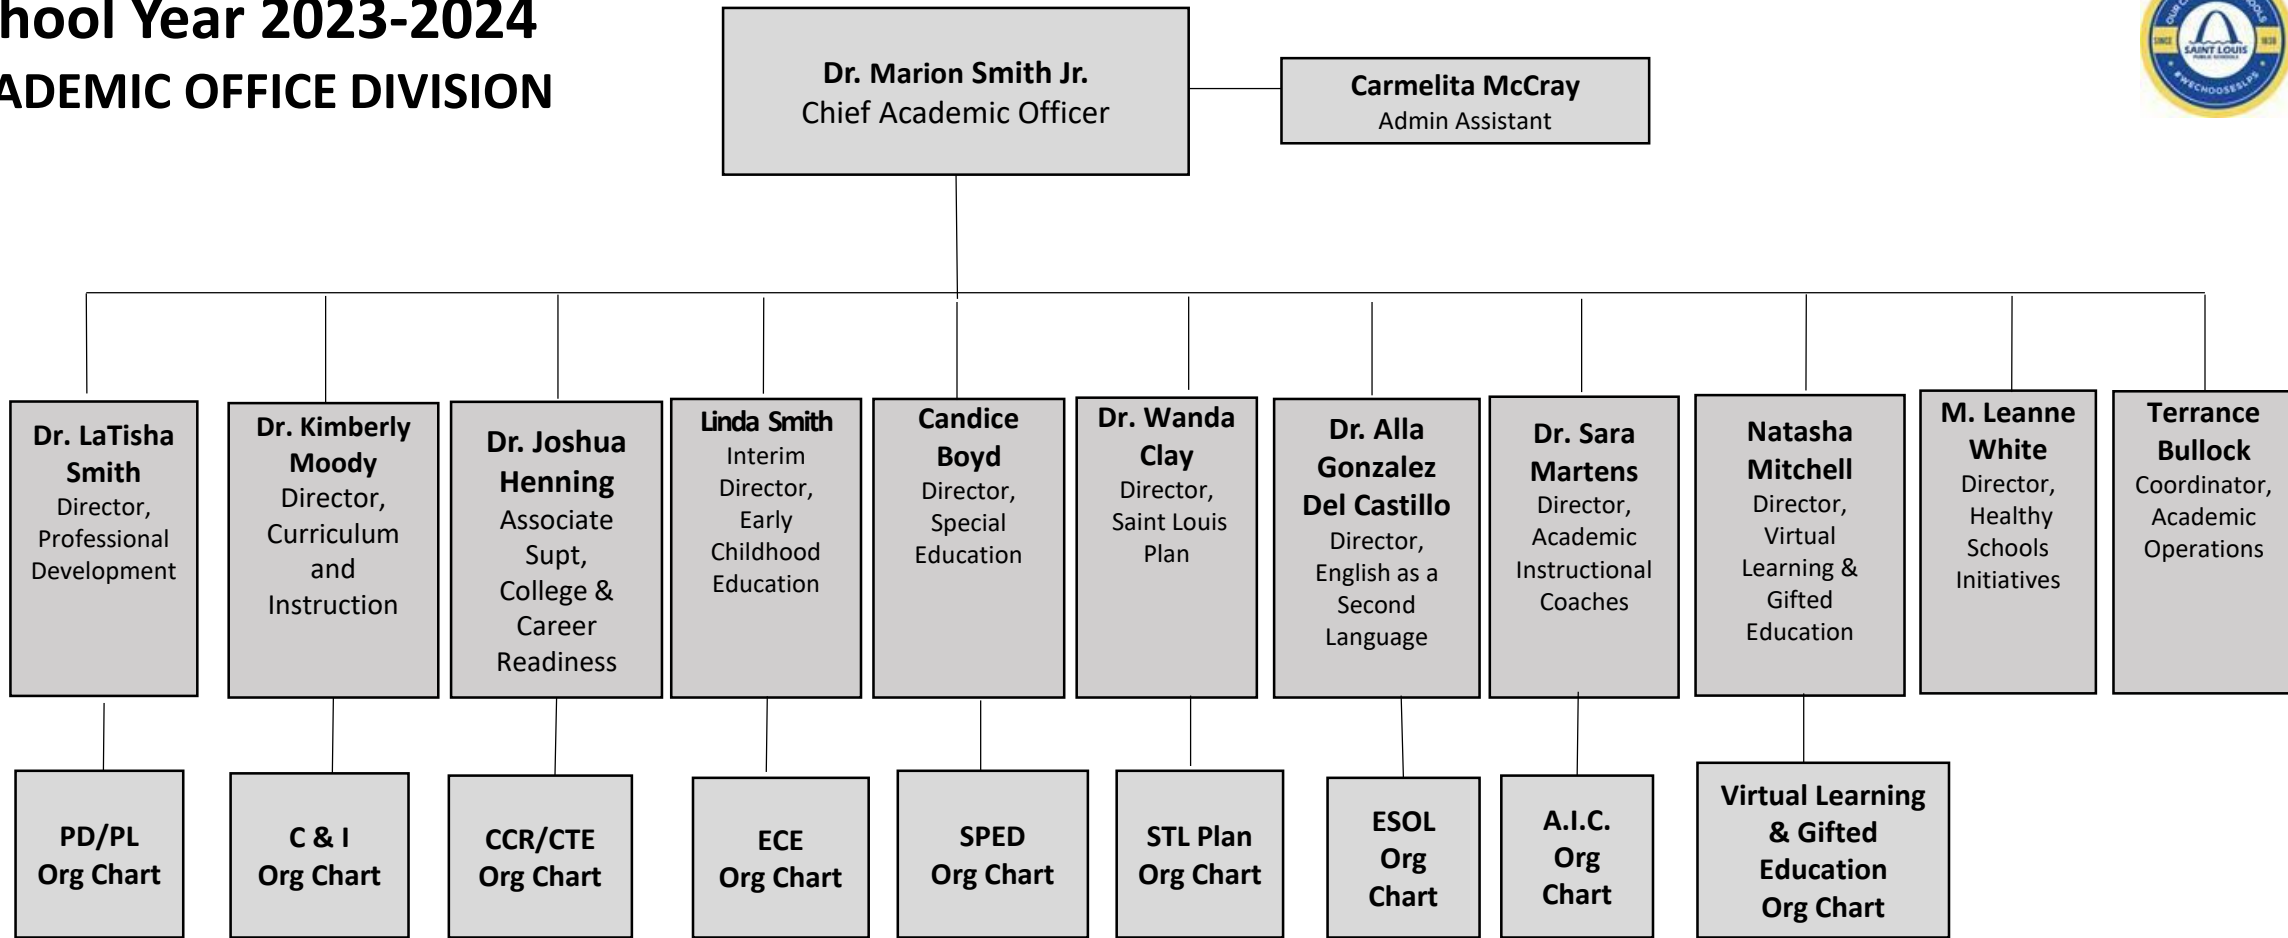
hool Year 2023-2024
ADEMIC OFFICE DIVISION

Dr. Marion Smith Jr.
Chief Academic Officer

Carmelita McCray
Admin Assistant

SINCE 1838 SAINT LOUIS PUBLIC SCHOOLS #WECHOOSESLPS

Dr. LaTisha Smith
Director, Professional Development

Dr. Kimberly Moody
Director, Curriculum and Instruction

Dr. Joshua Henning
Associate Supt, College & Career Readiness

Linda Smith
Interim Director, Early Childhood Education

Candice Boyd
Director, Special Education

Dr. Wanda Clay
Director, Saint Louis Plan

Dr. Alla Gonzalez Del Castillo
Director, English as a Second Language

Dr. Sara Martens
Director, Academic Instructional Coaches

Natasha Mitchell
Director, Virtual Learning & Gifted Education

M. Leanne White
Director, Healthy Schools Initiatives

Terrance Bullock
Coordinator, Academic Operations

PD/PL Org Chart

C & I Org Chart

CCR/CTE Org Chart

ECE Org Chart

SPED Org Chart

STL Plan Org Chart

ESOL Org Chart

A.I.C. Org Chart

Virtual Learning & Gifted Education Org Chart